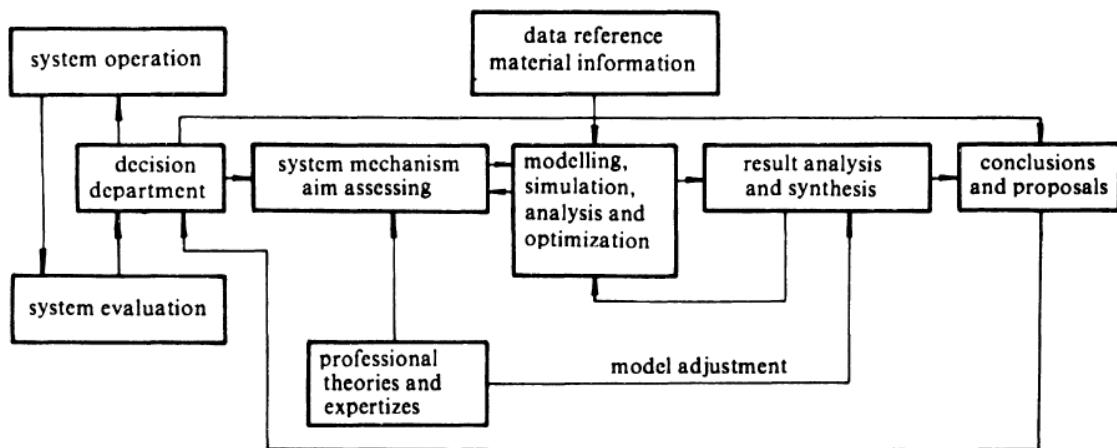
system operation

data reference
material information

decision department

system mechanism aim assessing

modelling, simulation, analysis and optimization

result analysis and synthesis

conclusions and proposals

system evaluation

professional theories and expertizes

model adjustment